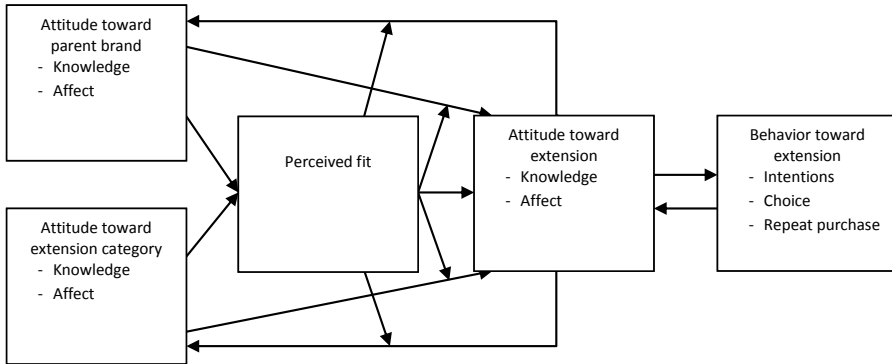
Attitude toward parent brand
- Knowledge
- Affect

Attitude toward extension category
- Knowledge
- Affect

Perceived fit

Attitude toward extension
- Knowledge
- Affect

Behavior toward extension
- Intentions
- Choice
- Repeat purchase